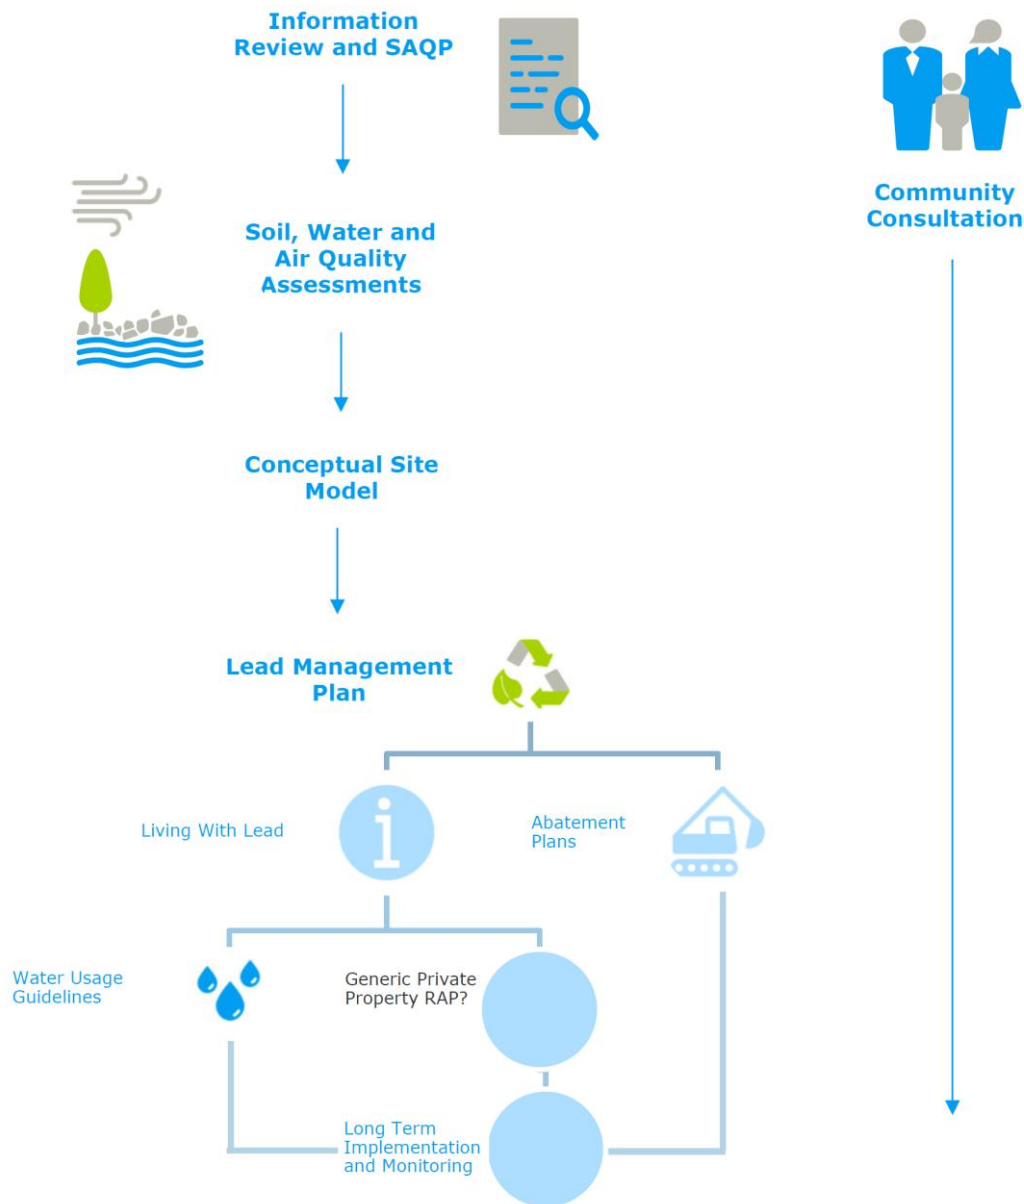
Information Review and SAQP

Community Consultation

Soil, Water and Air Quality Assessments

Conceptual Site Model

Lead Management Plan

Living With Lead

Abatement Plans

Water Usage Guidelines

Generic Private Property RAP?

Long Term Implementation and Monitoring